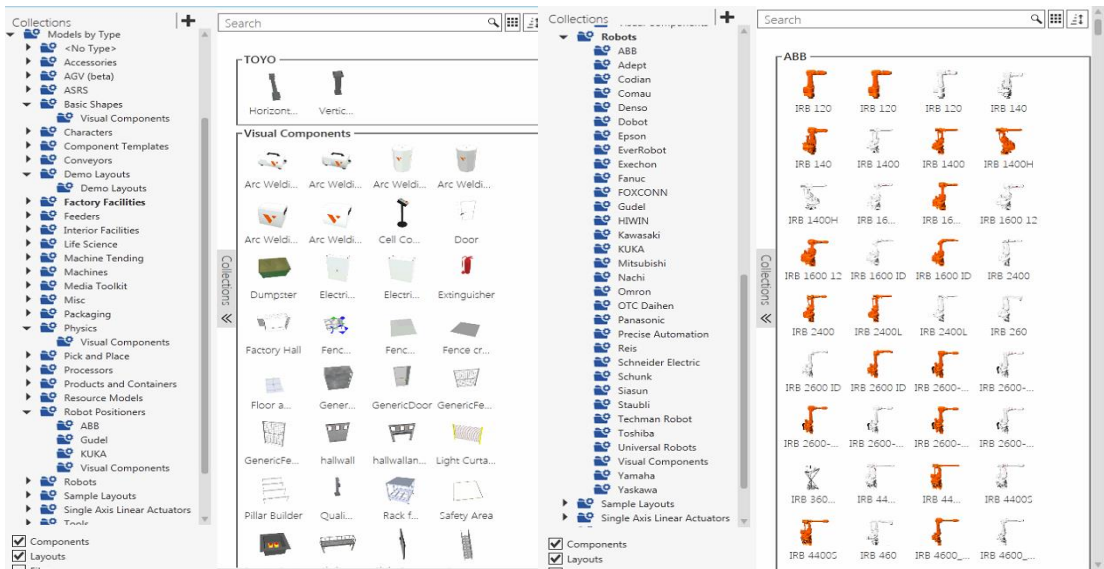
Collections
Models by Type
<No Type>
Accessories
AGV (beta)
ASRS
Basic Shapes
Visual Components
Characters
Component Templates
Conveyors
Demo Layouts
Demo Layouts
Factory Facilities
Feeders
Interior Facilities
Life Science
Machine Tending
Machines
Media Toolkit
Misc
Packaging
Physics
Visual Components
Pick and Place
Processors
Products and Containers
Resource Models
Robot Positioners
ABB
Gudel
KUKA
Visual Components
Robots
Sample Layouts
Single Axis Linear Actuators
Tools
Components
Layouts

Search

TOYO
Horizont... Vertic...

Visual Components
Arc Weldi... Arc Weldi... Arc Weldi... Arc Weldi...
Arc Weldi... Arc Weldi... Cell Co... Door
Dumpster Electri... Electri... Extinguisher
Factory Hall Fenc... Fenc... Fence cr...
Floor a... Gener... GenericDoor GenericFe...
GenericFe... hallwall hallwallan... Light Curta...
Pillar Builder Quali... Rack f... Safety Area

Collections

Collections
Robots
ABB
Adept
Codian
Comau
Denso
Dobot
Epson
EverRobot
Exechon
Fanuc
FOXCONN
Gudel
HIWIN
Kawasaki
KUKA
Mitsubishi
Nachi
Omron
OTC Daihen
Panasonic
Precise Automation
Reis
Schneider Electric
Schunk
Siasun
Staubli
Techman Robot
Toshiba
Universal Robots
Visual Components
Yamaha
Yaskawa
Sample Layouts
Single Axis Linear Actuators
Components
Layouts

Search

ABB
IRB 120 IRB 120 IRB 120 IRB 140
IRB 140 IRB 1400 IRB 1400 IRB 1400H
IRB 1400H IRB 16... IRB 16... IRB 1600 12
IRB 1600 12 IRB 1600 ID IRB 1600 ID IRB 2400
IRB 2400 IRB 2400L IRB 2400L IRB 260
IRB 2600 ID IRB 2600 ID IRB 2600-... IRB 2600-...
IRB 2600-... IRB 2600-... IRB 2600-... IRB 2600-...
IRB 360... IRB 44... IRB 44... IRB 4400S
IRB 4400S IRB 460 IRB 4600_... IRB 4600_...

Collections